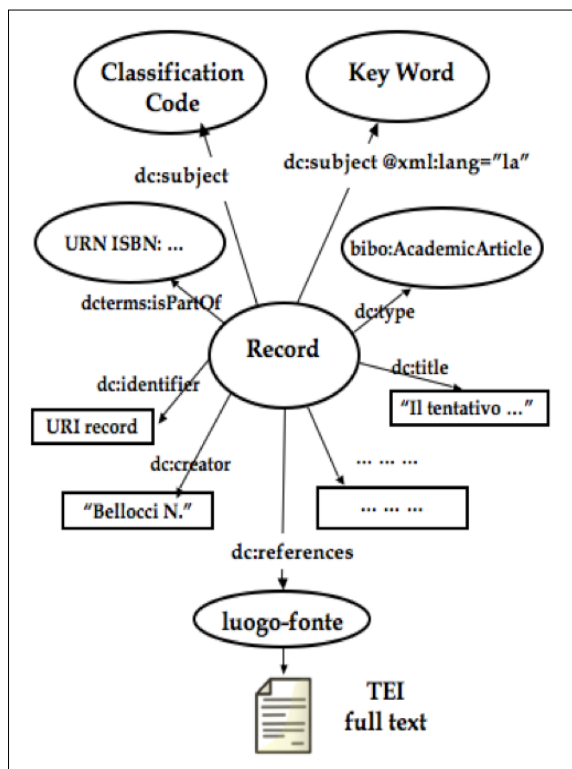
Classification Code

Key Word

dc:subject

dc:subject @xml:lang="la"

URN ISBN: …

bibo:AcademicArticle

dcterms:isPartOf

dc:type

Record

dc:identifier

dc:title

URI record

"Il tentativo …"

dc:creator

… … …

"Bellocci N."

… … …

dc:references

luogo-fonte

TEI full text